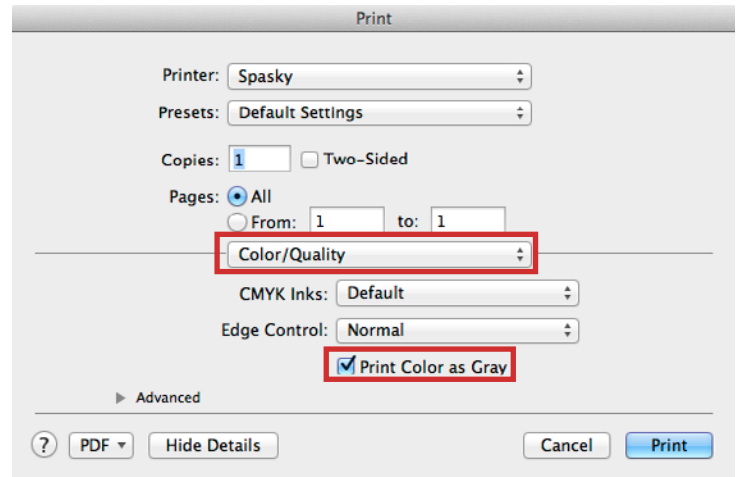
Print

Printer: Spasky

Presets: Default Settings

Copies: 1 Two-Sided

Pages: All

From: 1 to: 1

Color/Quality

CMYK Inks: Default

Edge Control: Normal

Print Color as Gray

Advanced

?

PDF

Hide Details

Cancel

Print